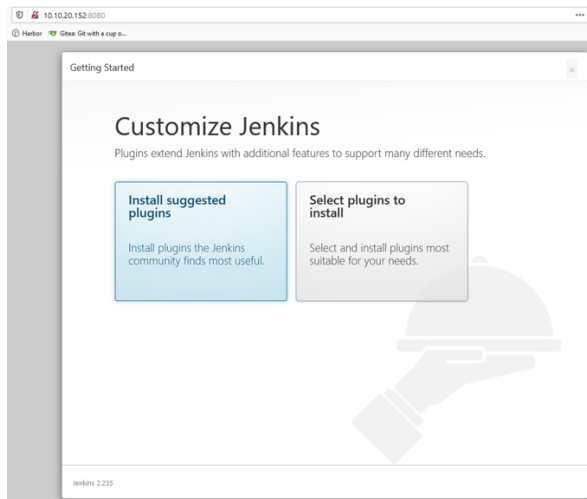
10.10.20.152:8080

Harbor Gitea: Git with a cup o...

Getting Started

×

Customize Jenkins

Plugins extend Jenkins with additional features to support many different needs.

Install suggested plugins

Install plugins the Jenkins community finds most useful.

Select plugins to install

Select and install plugins most suitable for your needs.

Jenkins 2.235